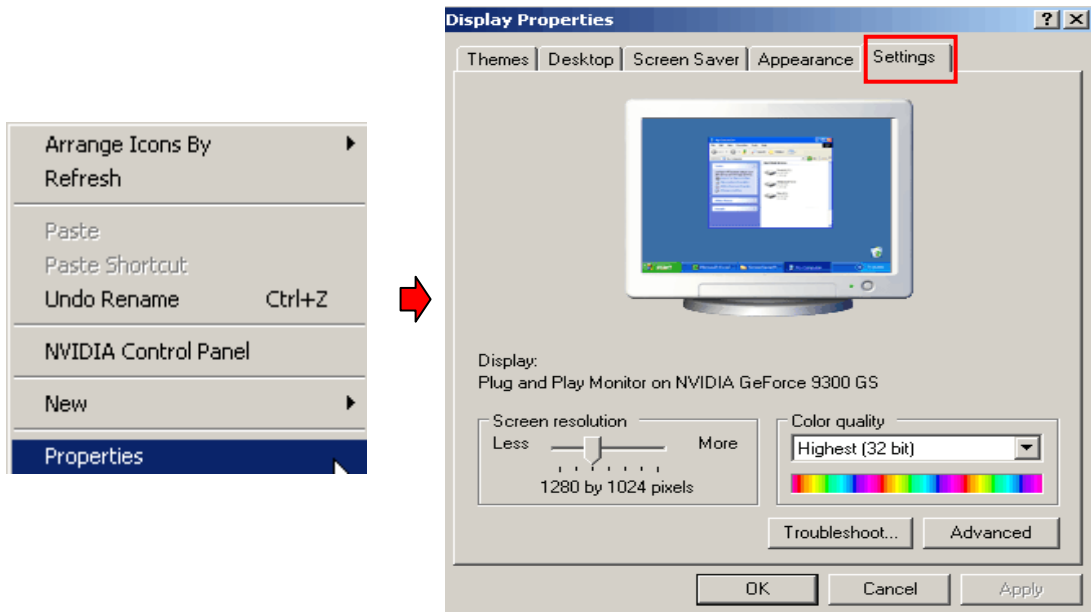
Arrange Icons By
Refresh

Paste
Paste Shortcut
Undo Rename Ctrl+Z

NVIDIA Control Panel

New

Properties

Display Properties

?
X

Themes
Desktop
Screen Saver
Appearance
Settings

Display:
Plug and Play Monitor on NVIDIA GeForce 9300 GS

Screen resolution
Less
More
1280 by 1024 pixels

Color quality
Highest (32 bit)

Troubleshoot...
Advanced

OK
Cancel
Apply